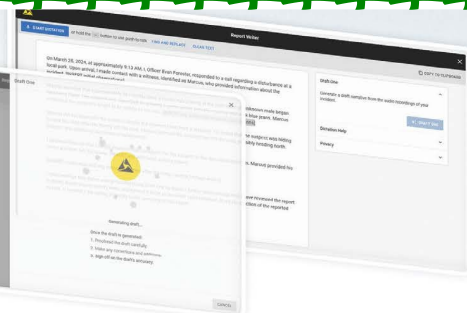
START DICTATION or hold the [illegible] button to use push-to-talk FIND AND REPLACE CLEAR TEXT

Report Writer

On March 26, 2024, at approximately 9:13 AM, I, Officer Evan Forester, responded to a call regarding a disturbance at a local park. Upon arrival, I made contact with a witness, identified as Marcus, who provided information about the incident. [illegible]

COPY TO CLIPBOARD

Draft One

Generate a draft narrative from the audio recordings of your incident.

DRAFT ONE

Dictation Help

Privacy

Draft One

Generating draft...

Once the draft is generated:
1. Proofread the draft carefully
2. Make any corrections and additions
3. Sign off on the draft's accuracy

CANCEL